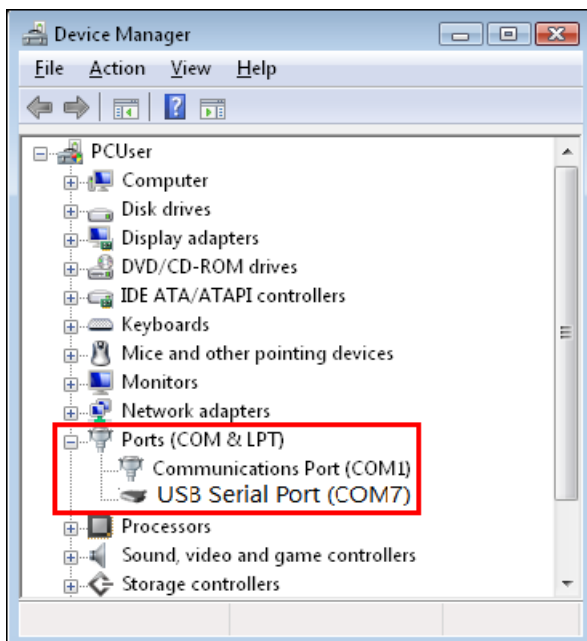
Device Manager

File Action View Help

PCUser
Computer
Disk drives
Display adapters
DVD/CD-ROM drives
IDE ATA/ATAPI controllers
Keyboards
Mice and other pointing devices
Monitors
Network adapters
Ports (COM & LPT)
Communications Port (COM1)
USB Serial Port (COM7)
Processors
Sound, video and game controllers
Storage controllers